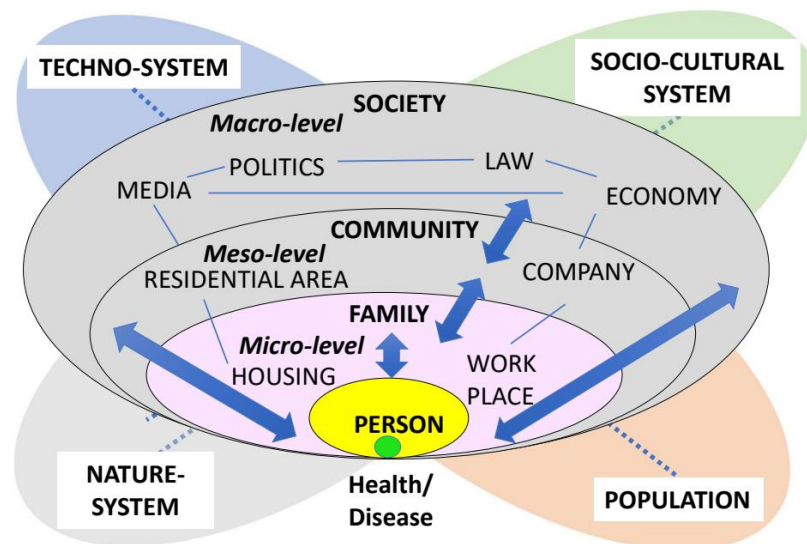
TECHNO-SYSTEM

SOCIO-CULTURAL SYSTEM

SOCIETY

Macro-level

POLITICS

LAW

MEDIA

ECONOMY

COMMUNITY

Meso-level

RESIDENTIAL AREA

COMPANY

FAMILY

Micro-level

HOUSING

WORK PLACE

PERSON

NATURE-SYSTEM

Health/ Disease

POPULATION